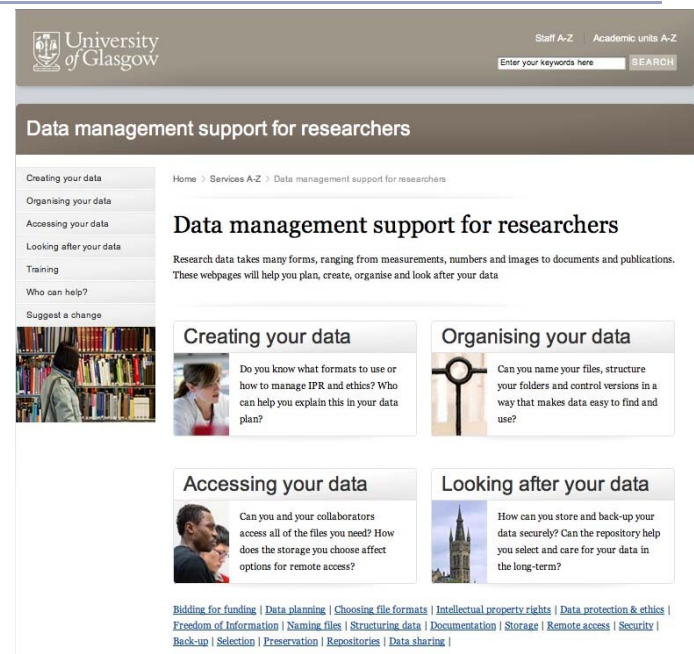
University of Glasgow

Staff A-Z | Academic units A-Z

Enter your keywords here SEARCH

Data management support for researchers

Creating your data
Organising your data
Accessing your data
Looking after your data
Training
Who can help?
Suggest a change

Home > Services A-Z > Data management support for researchers

Data management support for researchers

Research data takes many forms, ranging from measurements, numbers and images to documents and publications. These webpages will help you plan, create, organise and look after your data

Creating your data

Do you know what formats to use or how to manage IPR and ethics? Who can help you explain this in your data plan?

Organising your data

Can you name your files, structure your folders and control versions in a way that makes data easy to find and use?

Accessing your data

Can you and your collaborators access all of the files you need? How does the storage you choose affect options for remote access?

Looking after your data

How can you store and back-up your data securely? Can the repository help you select and care for your data in the long-term?

Bidding for funding | Data planning | Choosing file formats | Intellectual property rights | Data protection & ethics | Freedom of Information | Naming files | Structuring data | Documentation | Storage | Remote access | Security | Back-up | Selection | Preservation | Repositories | Data sharing |